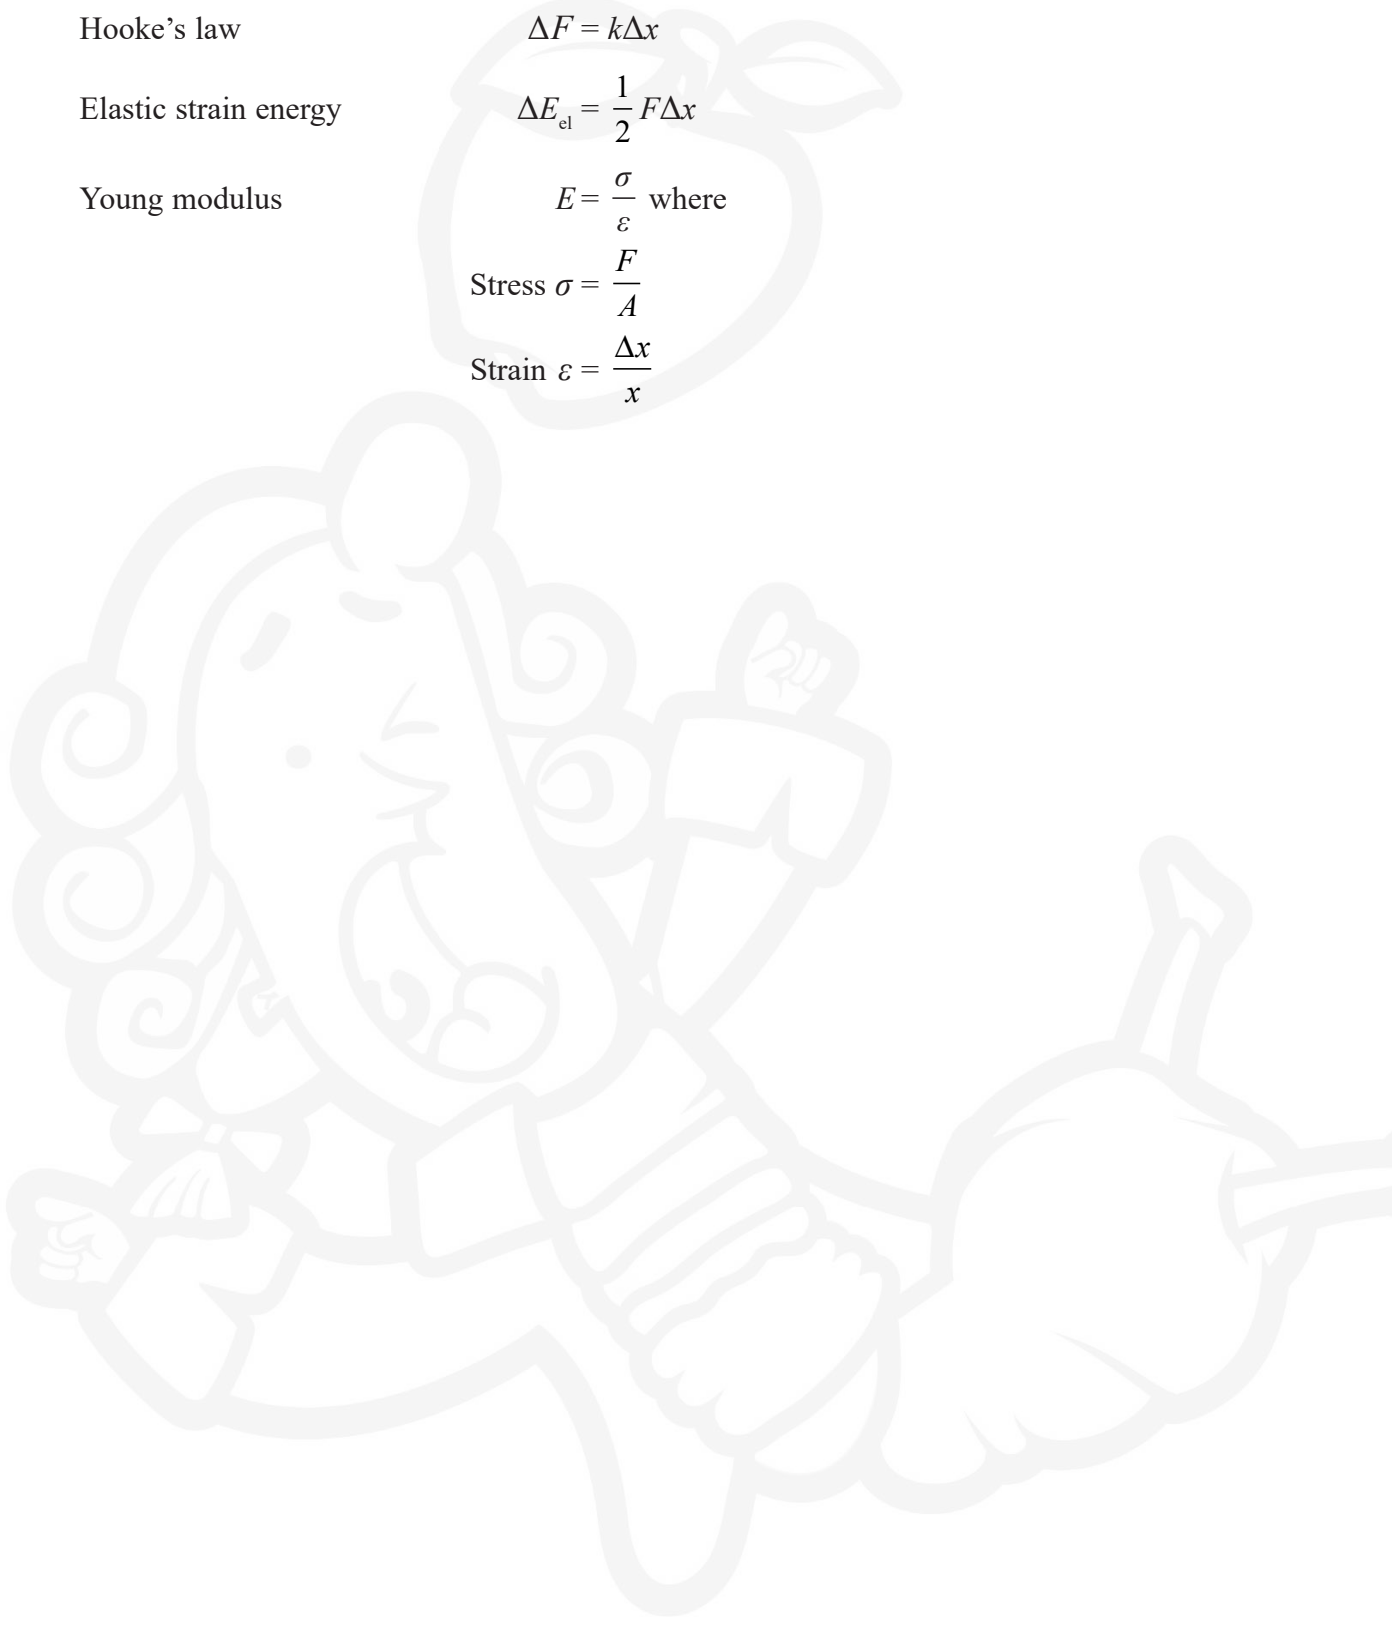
Hooke's law $\Delta F = k\Delta x$

Elastic strain energy $\Delta E_{el} = \frac{1}{2} F\Delta x$

Young modulus $E = \frac{\sigma}{\varepsilon}$ where

Stress $\sigma = \frac{F}{A}$

Strain $\varepsilon = \frac{\Delta x}{x}$